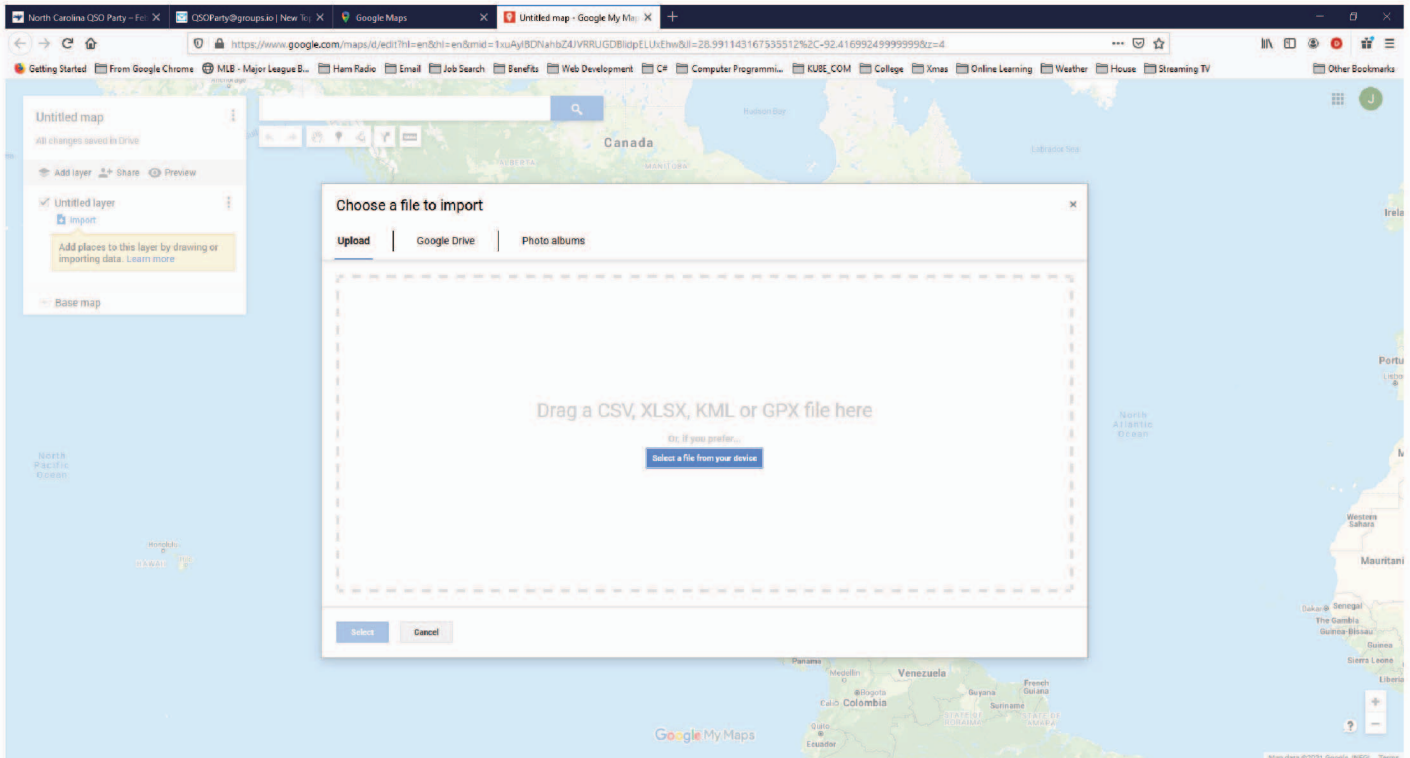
North Carolina QSO Party – Fel ✕ | QSOParty@groups.io | New Top ✕ | Google Maps ✕ | Untitled map - Google My Ma ✕ | +

https://www.google.com/maps/d/edit?hl=en&hl=en&mid=1xuAyIBDNahbZ4JVRRUGDBlidpELUxEhw&ll=28.991143167535512%2C-92.41699249999999&z=4

Getting Started | From Google Chrome | MLB - Major League B... | Ham Radio | Email | Job Search | Benefits | Web Development | C# | Computer Programmi... | KU8E_COM | College | Xmas | Online Learning | Weather | House | Streaming TV | Other Bookmarks

Untitled map
All changes saved in Drive
Add layer | Share | Preview
Untitled layer
Import
Add places to this layer by drawing or importing data. Learn more
Base map

Canada
Hudson Bay
Labrador Sea
ALBERTA
MANITOBA
Irela
Portu
North Atlantic Ocean
North Pacific Ocean
Honolulu
HAWAII
Western Sahara
Mauritani
Senegal
The Gambia
Guinea-Bissau
Guinea
Sierra Leone
Liberia
Panama
Venezuela
Medellín
Bogota
Colombia
Guyana
Suriname
French Guiana
Quito
Ecuador

Choose a file to import
Upload | Google Drive | Photo albums
Drag a CSV, XLSX, KML or GPX file here
Or, if you prefer...
Select a file from your device
Select | Cancel

Google My Maps